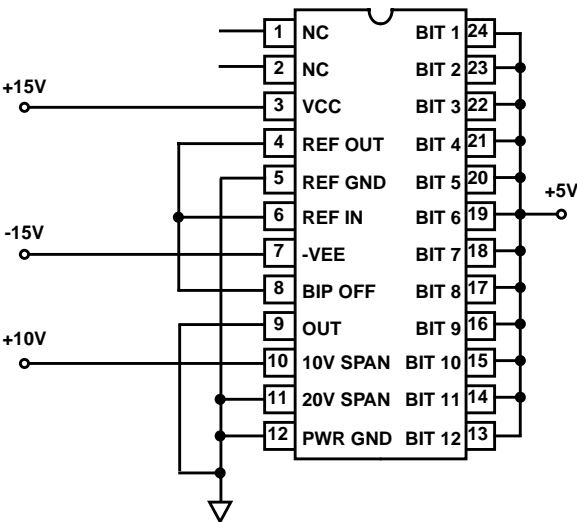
+15V
-15V
+10V

1 NC
2 NC
3 VCC
4 REF OUT
5 REF GND
6 REF IN
7 -VEE
8 BIP OFF
9 OUT
10 10V SPAN
11 20V SPAN
12 PWR GND

BIT 1 24
BIT 2 23
BIT 3 22
BIT 4 21
BIT 5 20
BIT 6 19
BIT 7 18
BIT 8 17
BIT 9 16
BIT 10 15
BIT 11 14
BIT 12 13

+5V